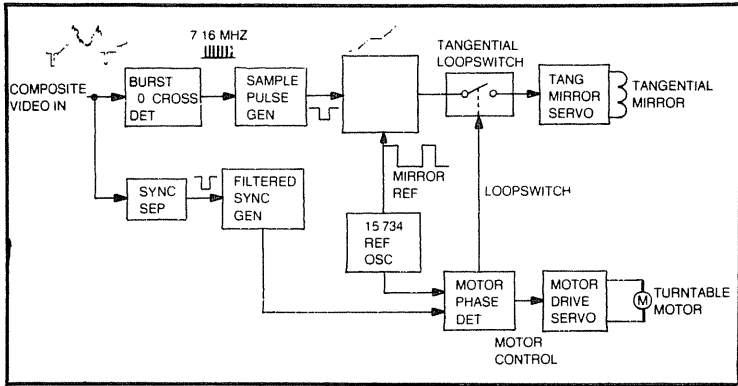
7 16 MHZ

COMPOSITE VIDEO IN

BURST 0 CROSS DET

SAMPLE PULSE GEN

TANGENTIAL LOOPSWITCH

TANG MIRROR SERVO

TANGENTIAL MIRROR

SYNC SEP

FILTERED SYNC GEN

MIRROR REF

LOOPSWITCH

15 734 REF OSC

MOTOR PHASE DET

MOTOR DRIVE SERVO

M

TURNTABLE MOTOR

MOTOR CONTROL